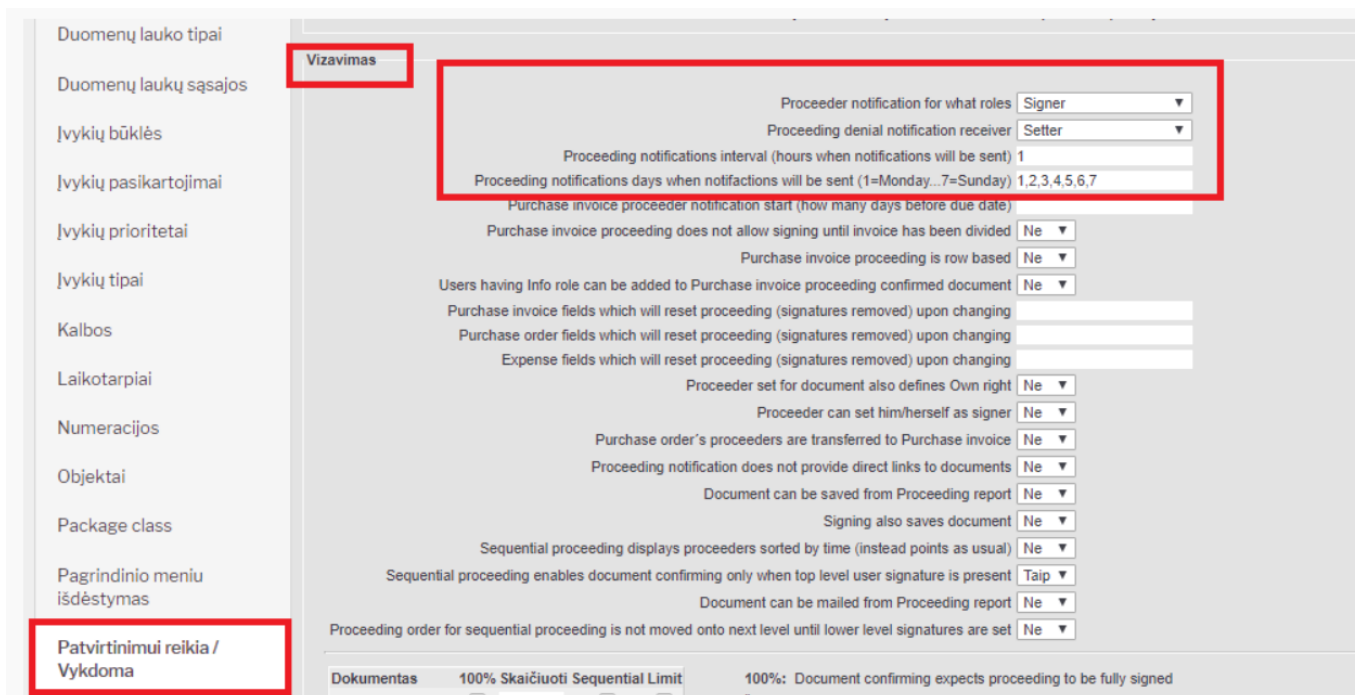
Duomenų lauko tipai
Duomenų laukų sąsajos
Įvykių būklės
Įvykių pasikartojimai
Įvykių prioritetai
Įvykių tipai
Kalbos
Laikotarpiai
Numeracijos
Objektai
Package class
Pagrindinio meniu išdėstymas
Patvirtinimui reikia / Vykdoma

Vizavimas

Proceeder notification for what roles Signer
Proceeding denial notification receiver Setter
Proceeding notifications interval (hours when notifications will be sent) 1
Proceeding notifications days when notifactions will be sent (1=Monday...7=Sunday) 1,2,3,4,5,6,7
Purchase invoice proceeder notification start (how many days before due date)
Purchase invoice proceeding does not allow signing until invoice has been divided Ne
Purchase invoice proceeding is row based Ne
Users having Info role can be added to Purchase invoice proceeding confirmed document Ne
Purchase invoice fields which will reset proceeding (signatures removed) upon changing
Purchase order fields which will reset proceeding (signatures removed) upon changing
Expense fields which will reset proceeding (signatures removed) upon changing
Proceeder set for document also defines Own right Ne
Proceeder can set him/herself as signer Ne
Purchase order's proceeders are transferred to Purchase invoice Ne
Proceeding notification does not provide direct links to documents Ne
Document can be saved from Proceeding report Ne
Signing also saves document Ne
Sequential proceeding displays proceeders sorted by time (instead points as usual) Ne
Sequential proceeding enables document confirming only when top level user signature is present Taip
Document can be mailed from Proceeding report Ne
Proceeding order for sequential proceeding is not moved onto next level until lower level signatures are set Ne

Dokumentas 100% Skaičiuoti Sequential Limit
100%: Document confirming expects proceeding to be fully signed